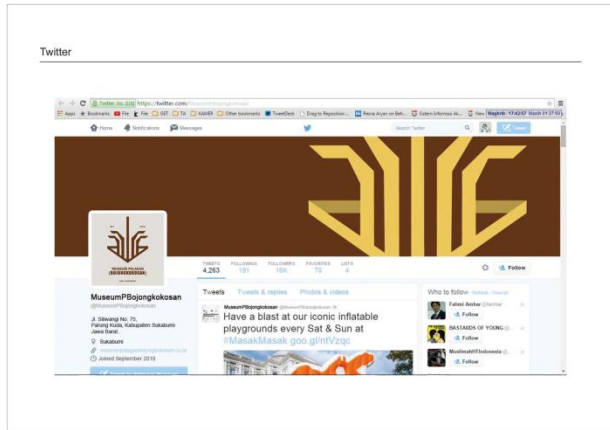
Twitter

Twitter, Inc. [US] https://twitter.com/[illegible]

Apps Bookmarks File File GST TA KAMEF Other bookmarks TweetDeck Drag to Reposition... Reina Aryan on Beh... Sistem Informasi Ak... New

Home Notifications Messages

Search Twitter

Tweet

MUSEUM PRABU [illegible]

TWEETS 4,263 FOLLOWING 191 FOLLOWERS 16K FAVORITES 75 LISTS 4

Follow

MuseumPBojongkokosan
@MuseumPBojongkokosan

Jl. Siliwangi No. 75, Parung Kuda, Kabupaten Sukabumi Jawa Barat.

Sukabumi

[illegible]

Joined September 2010

Tweets Tweets & replies Photos & videos

MuseumPBojongkokosan @MuseumPBojongkokosan · 3h

Have a blast at our iconic inflatable playgrounds every Sat & Sun at #MasakMasak goo.gl/ntVzqc

Who to follow · Refresh · View all

Fahmi Awwar @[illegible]
Follow

BASTARDS OF YOUNG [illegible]
Follow

MuslimahYFIndonesia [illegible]
Follow